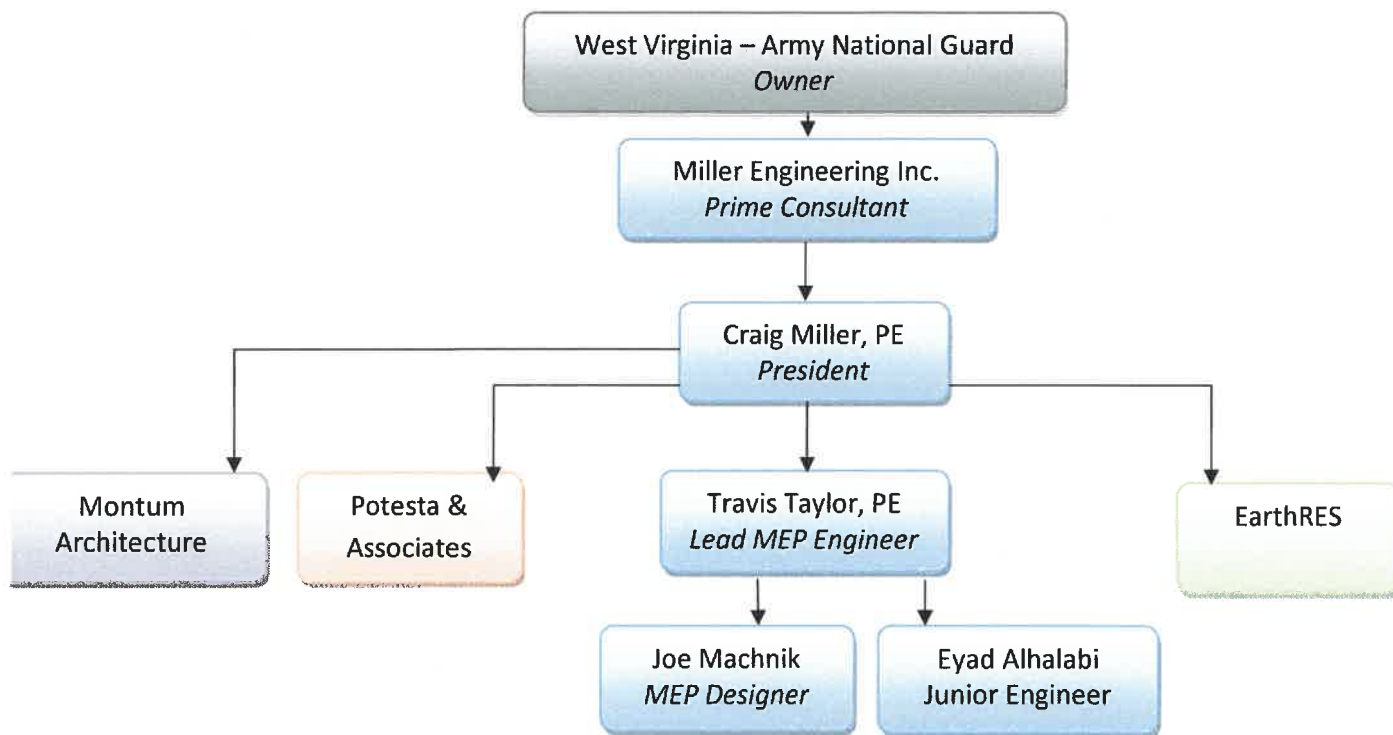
West Virginia – Army National Guard
*Owner*

Miller Engineering Inc.
*Prime Consultant*

Craig Miller, PE
*President*

Montum Architecture

Potesta & Associates

Travis Taylor, PE
*Lead MEP Engineer*

EarthRES

Joe Machnik
*MEP Designer*

Eyad Alhalabi
Junior Engineer